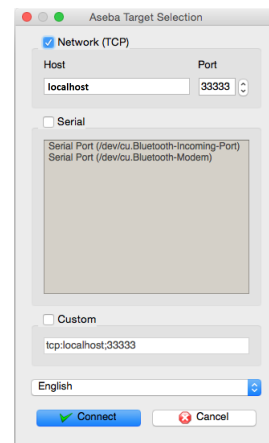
Aseba Target Selection

Network (TCP)

Host

Port

localhost

33333

Serial

Serial Port (/dev/cu.Bluetooth-Incoming-Port)
Serial Port (/dev/cu.Bluetooth-Modem)

Custom

tcp:localhost;33333

English

Connect

Cancel